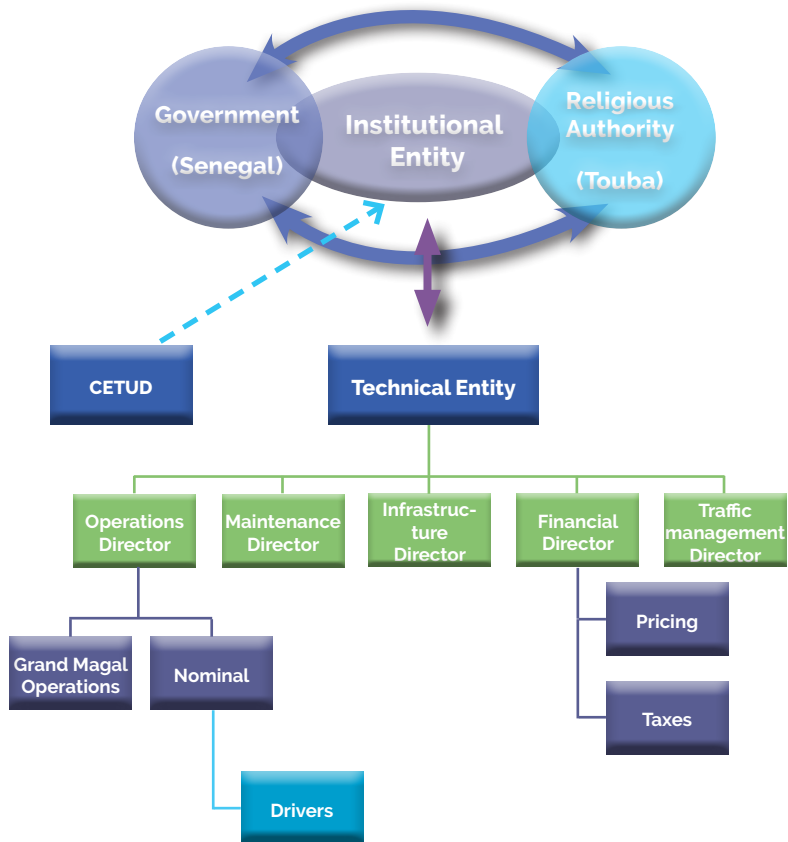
Government

(Senegal)

Institutional Entity

Religious Authority

(Touba)

CETUD

Technical Entity

Operations Director

Maintenance Director

Infrastructure Director

Financial Director

Traffic management Director

Grand Magal Operations

Nominal

Drivers

Pricing

Taxes